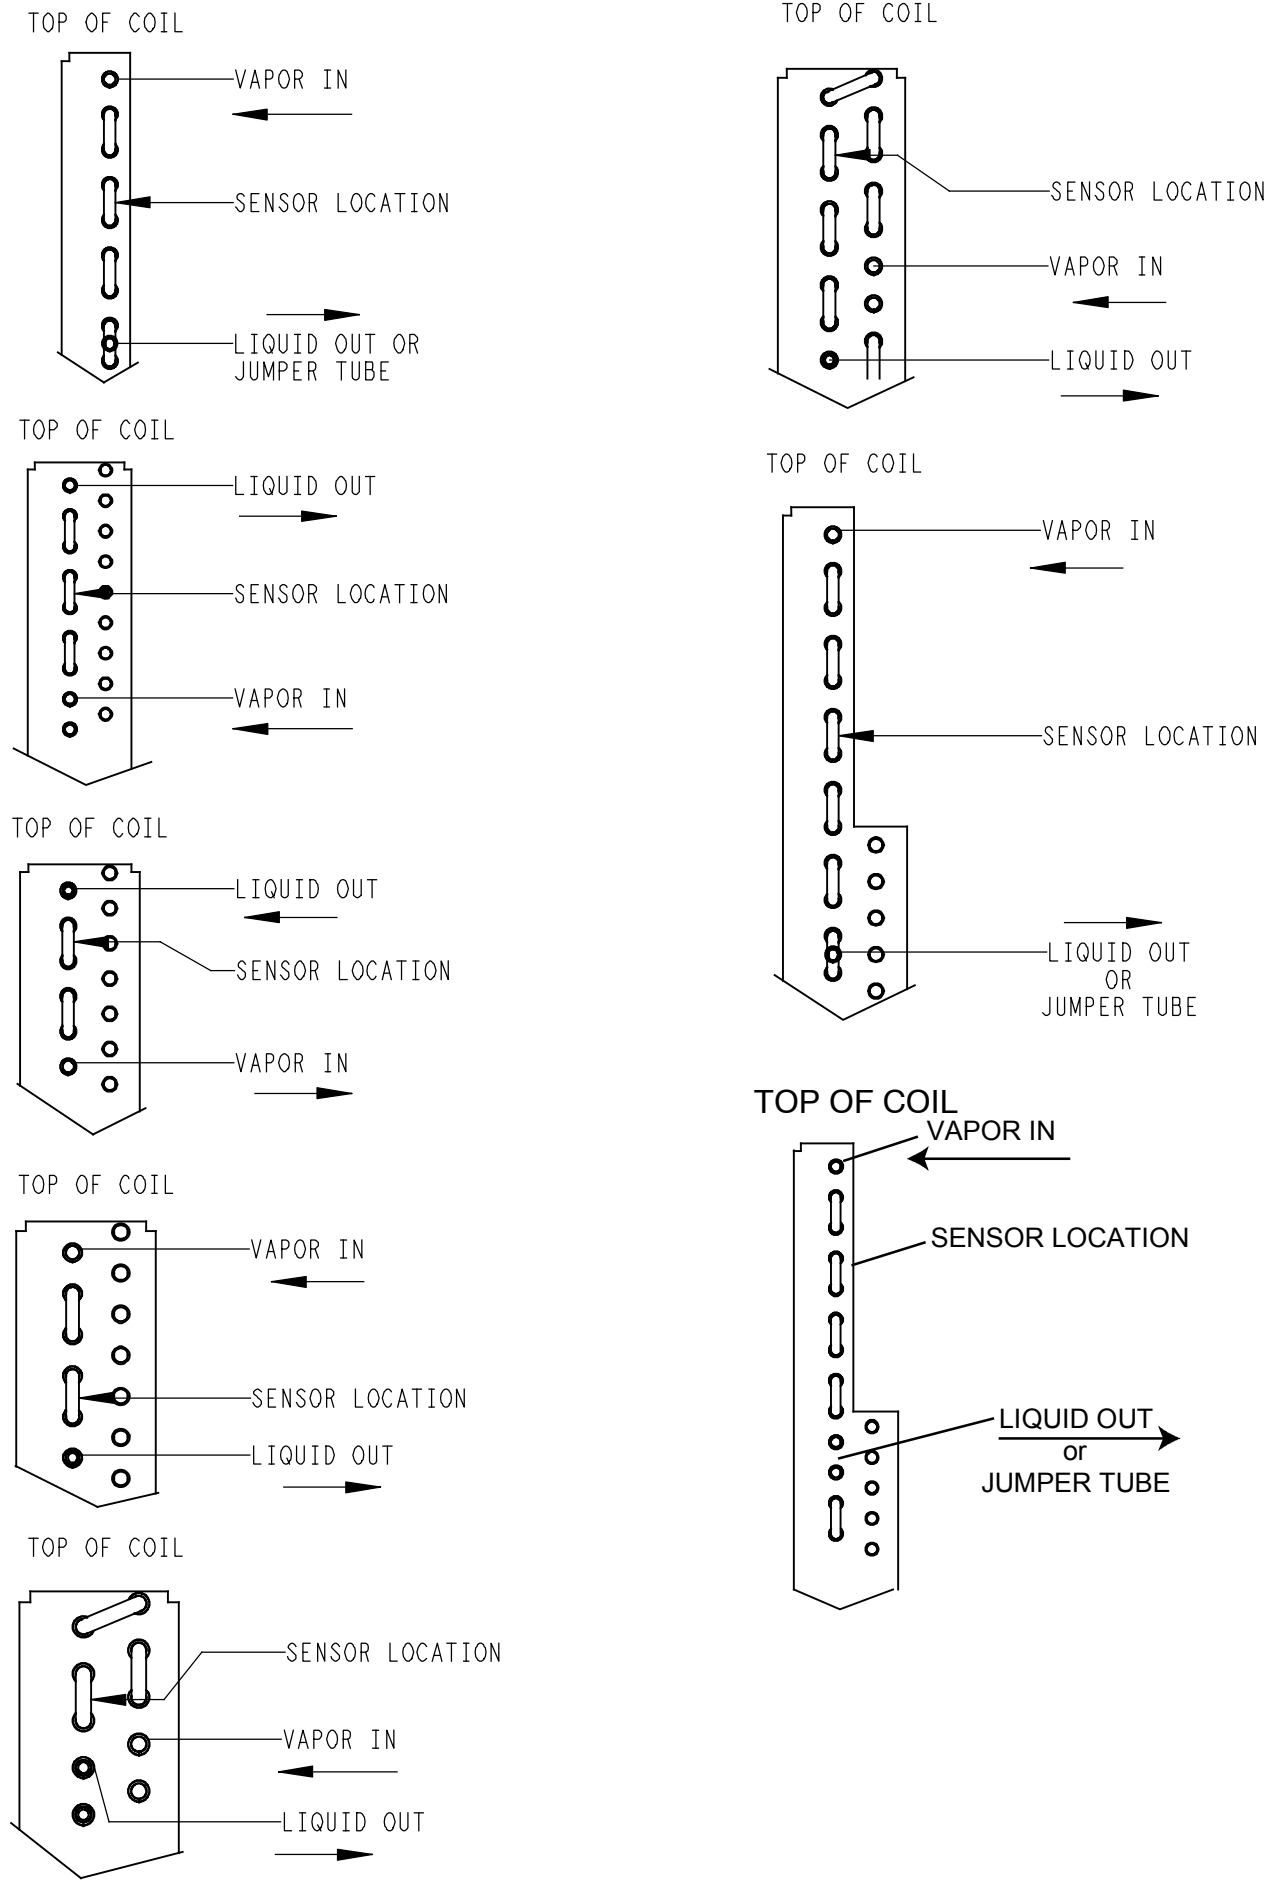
TOP OF COIL

VAPOR IN

SENSOR LOCATION

LIQUID OUT OR JUMPER TUBE

TOP OF COIL

LIQUID OUT

SENSOR LOCATION

VAPOR IN

TOP OF COIL

LIQUID OUT

SENSOR LOCATION

VAPOR IN

TOP OF COIL

VAPOR IN

SENSOR LOCATION

LIQUID OUT

TOP OF COIL

SENSOR LOCATION

VAPOR IN

LIQUID OUT

TOP OF COIL

SENSOR LOCATION

VAPOR IN

LIQUID OUT

TOP OF COIL

VAPOR IN

SENSOR LOCATION

LIQUID OUT
OR
JUMPER TUBE

TOP OF COIL

VAPOR IN

SENSOR LOCATION

LIQUID OUT
or
JUMPER TUBE